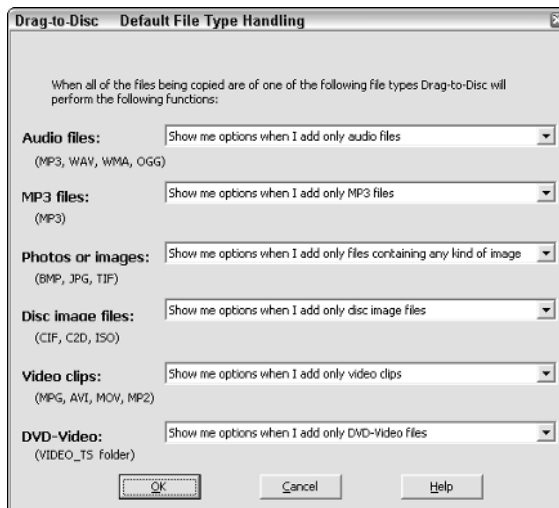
Drag-to-Disc   Default File Type Handling

When all of the files being copied are of one of the following file types Drag-to-Disc will perform the following functions:

Audio files:
(MP3, WAV, WMA, OGG)
Show me options when I add only audio files

MP3 files:
(MP3)
Show me options when I add only MP3 files

Photos or images:
(BMP, JPG, TIF)
Show me options when I add only files containing any kind of image

Disc image files:
(CIF, C2D, ISO)
Show me options when I add only disc image files

Video clips:
(MPG, AVI, MOV, MP2)
Show me options when I add only video clips

DVD-Video:
(VIDEO_TS folder)
Show me options when I add only DVD-Video files

OK   Cancel   Help